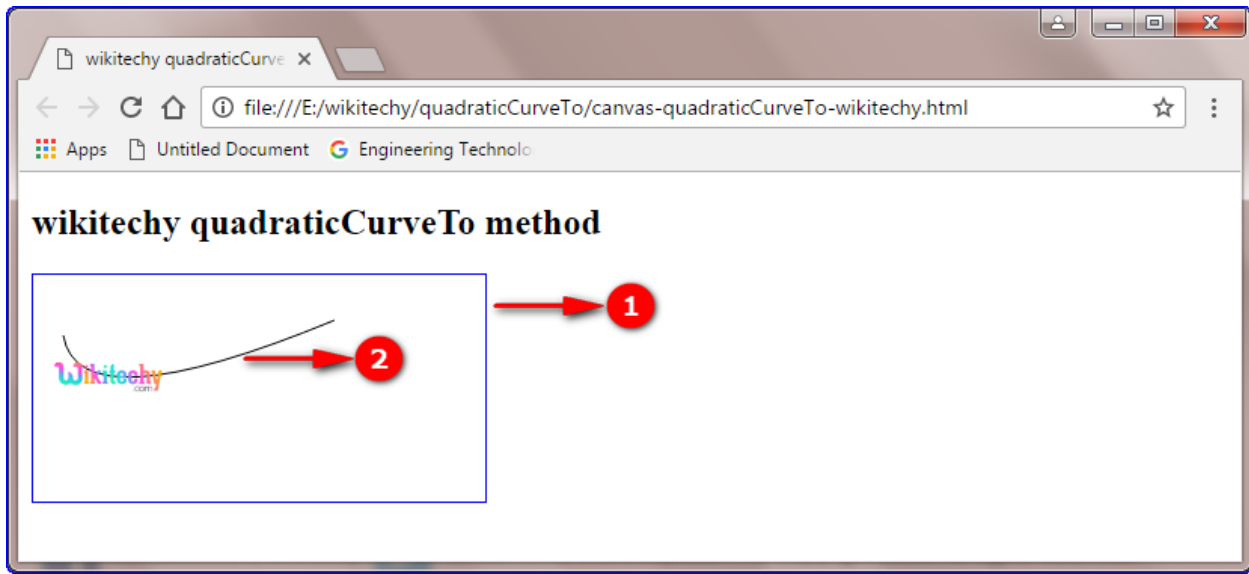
wikitechy quadraticCurve ×

file:///E:/wikitechy/quadraticCurveTo/canvas-quadraticCurveTo-wikitechy.html

Apps Untitled Document Engineering Technolo

wikitechy quadraticCurveTo method

1

Wikitechy .com

2